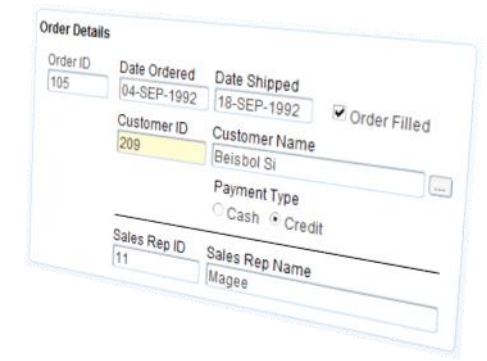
Order Details

Order ID
105

Date Ordered
04-SEP-1992

Date Shipped
18-SEP-1992

Order Filled

Customer ID
209

Customer Name
Beisbol Si

...

Payment Type
Cash Credit

Sales Rep ID
11

Sales Rep Name
Magee